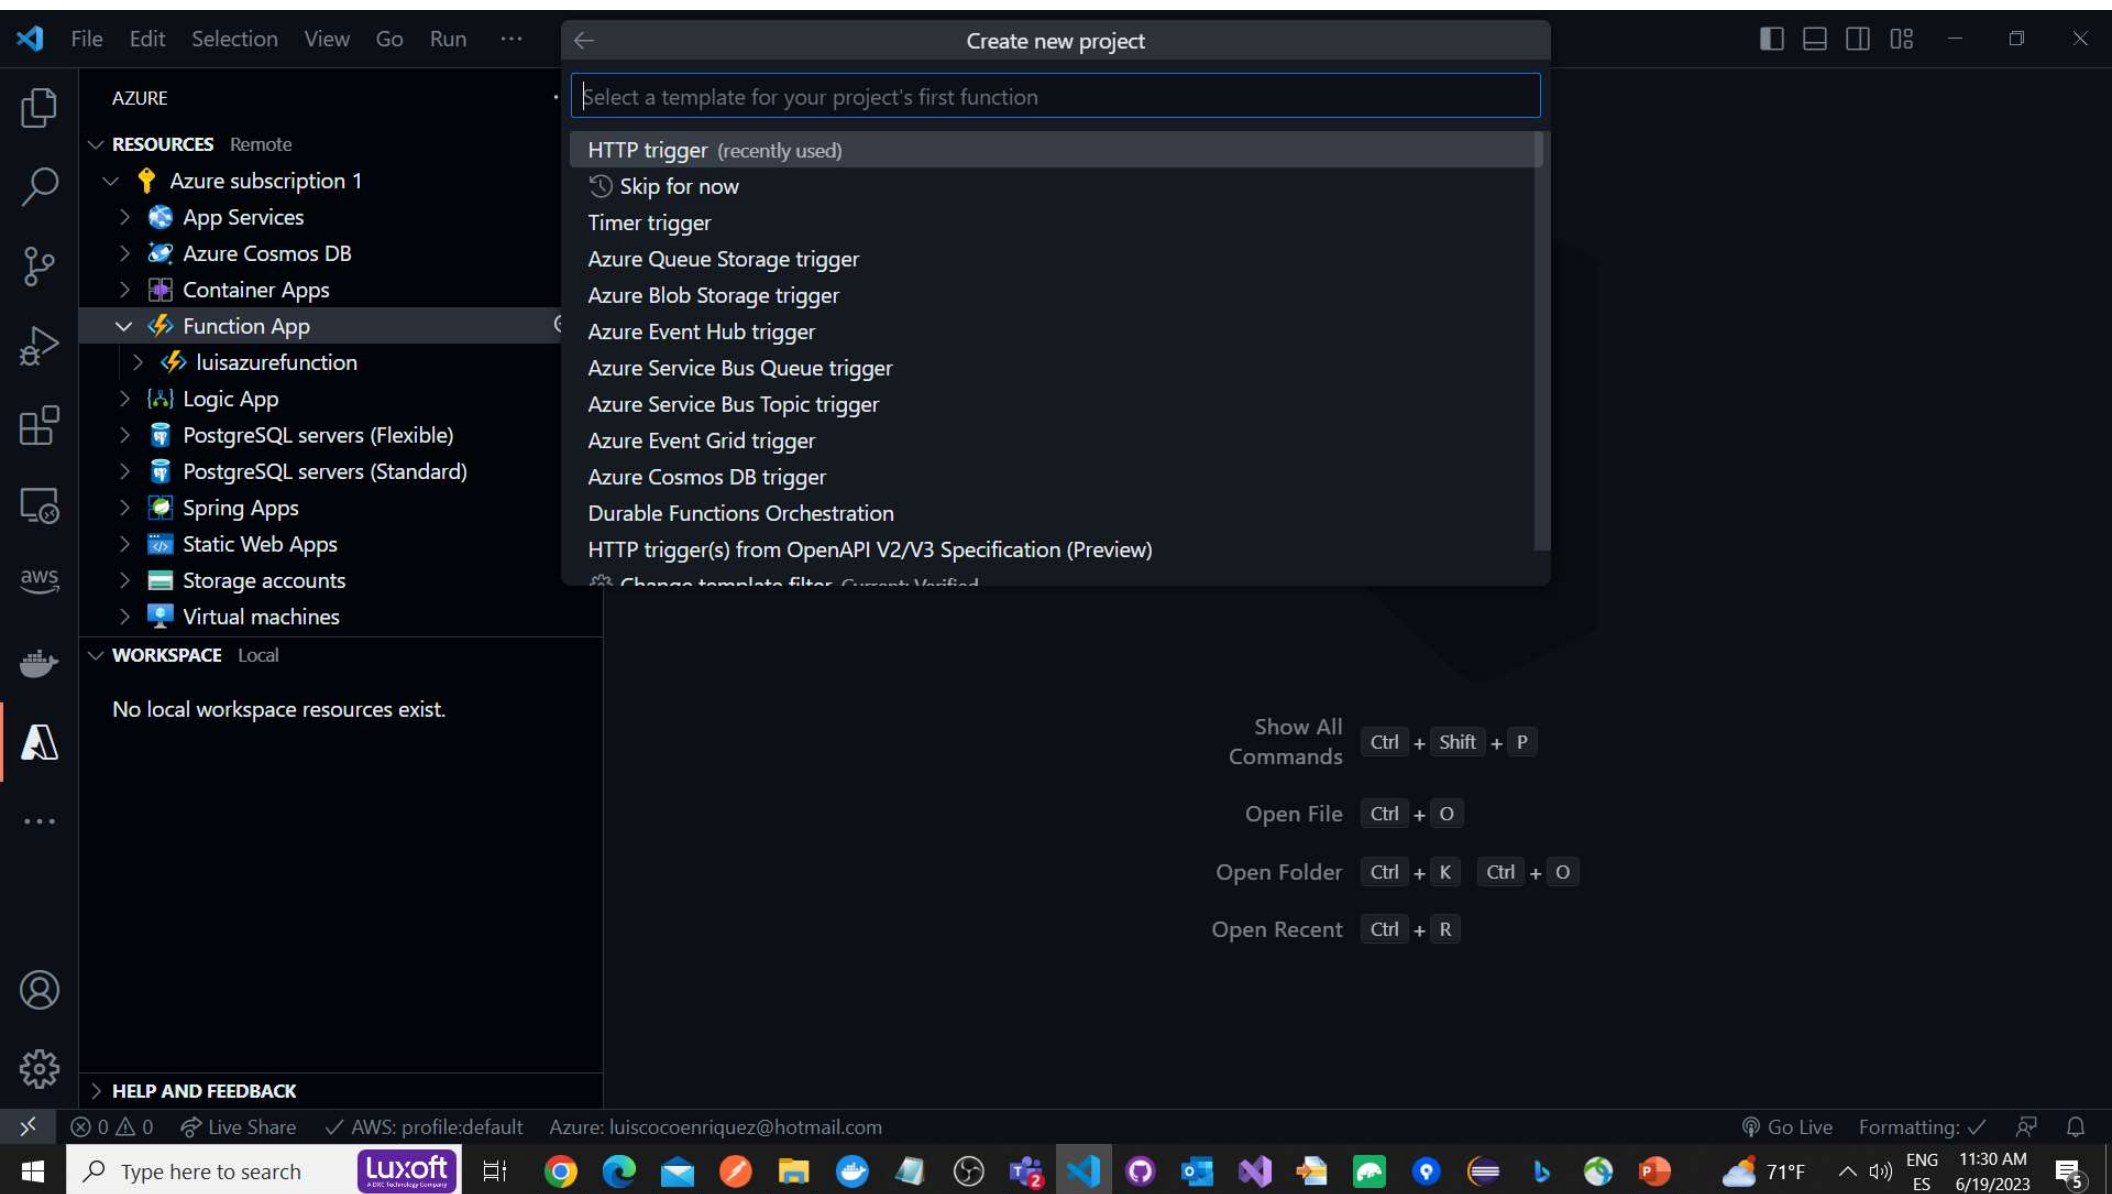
File Edit Selection View Go Run ···

Create new project

Select a template for your project's first function

HTTP trigger (recently used)
Skip for now
Timer trigger
Azure Queue Storage trigger
Azure Blob Storage trigger
Azure Event Hub trigger
Azure Service Bus Queue trigger
Azure Service Bus Topic trigger
Azure Event Grid trigger
Azure Cosmos DB trigger
Durable Functions Orchestration
HTTP trigger(s) from OpenAPI V2/V3 Specification (Preview)
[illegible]

AZURE

RESOURCES Remote
Azure subscription 1
App Services
Azure Cosmos DB
Container Apps
Function App
luisazurefunction
Logic App
PostgreSQL servers (Flexible)
PostgreSQL servers (Standard)
Spring Apps
Static Web Apps
Storage accounts
Virtual machines

WORKSPACE Local
No local workspace resources exist.

HELP AND FEEDBACK

Show All Commands Ctrl + Shift + P
Open File Ctrl + O
Open Folder Ctrl + K Ctrl + O
Open Recent Ctrl + R

aws

⊗ 0 ⚠ 0 Live Share ✓ AWS: profile:default Azure: luiscocoenriquez@hotmail.com Go Live Formatting: ✓

Type here to search luxoft 71°F ENG ES 11:30 AM 6/19/2023